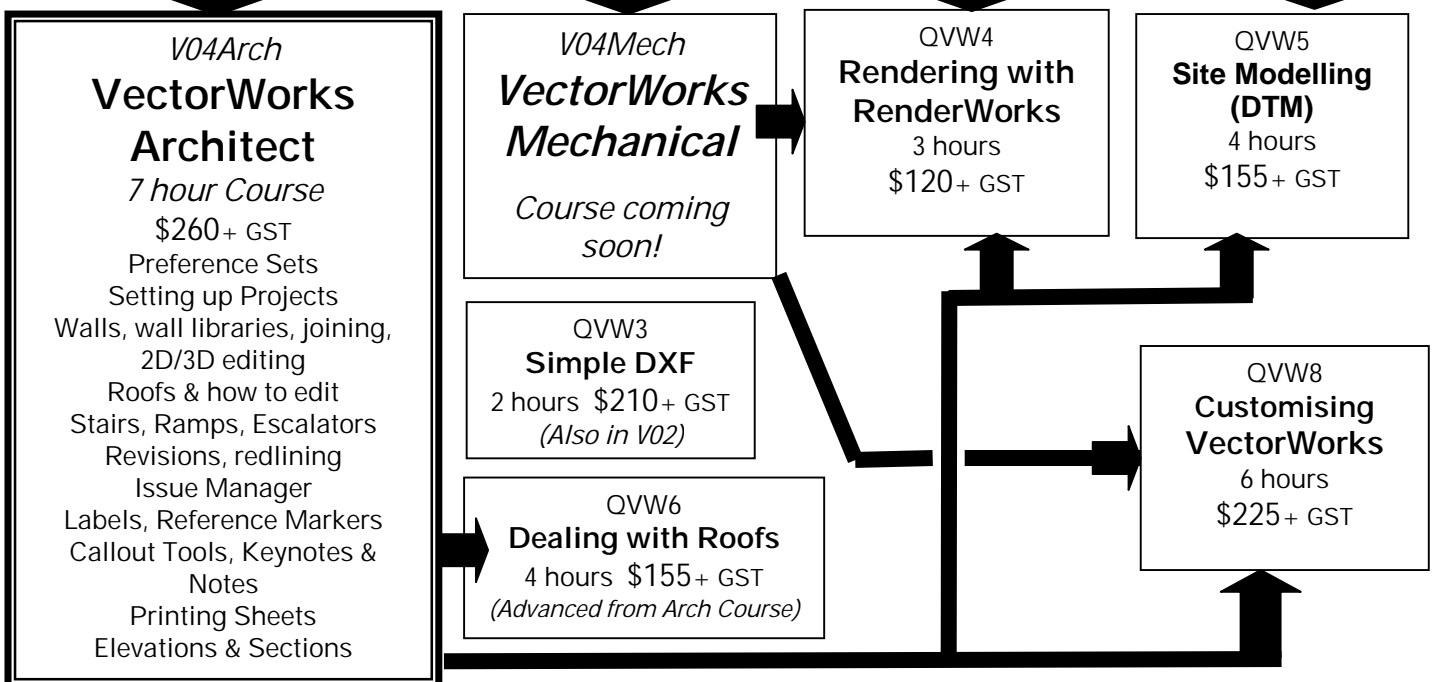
V04Arch
VectorWorks Architect
7 hour Course
$260+ GST
Preference Sets
Setting up Projects
Walls, wall libraries, joining, 2D/3D editing
Roofs & how to edit
Stairs, Ramps, Escalators
Revisions, redlining
Issue Manager
Labels, Reference Markers
Callout Tools, Keynotes & Notes
Printing Sheets
Elevations & Sections

V04Mech
VectorWorks Mechanical
Course coming soon!

QVW4
Rendering with RenderWorks
3 hours
$120+ GST

QVW5
Site Modelling (DTM)
4 hours
$155+ GST

QVW3
Simple DXF
2 hours $210+ GST
(Also in V02)

QVW8
Customising VectorWorks
6 hours
$225+ GST

QVW6
Dealing with Roofs
4 hours $155+ GST
(Advanced from Arch Course)